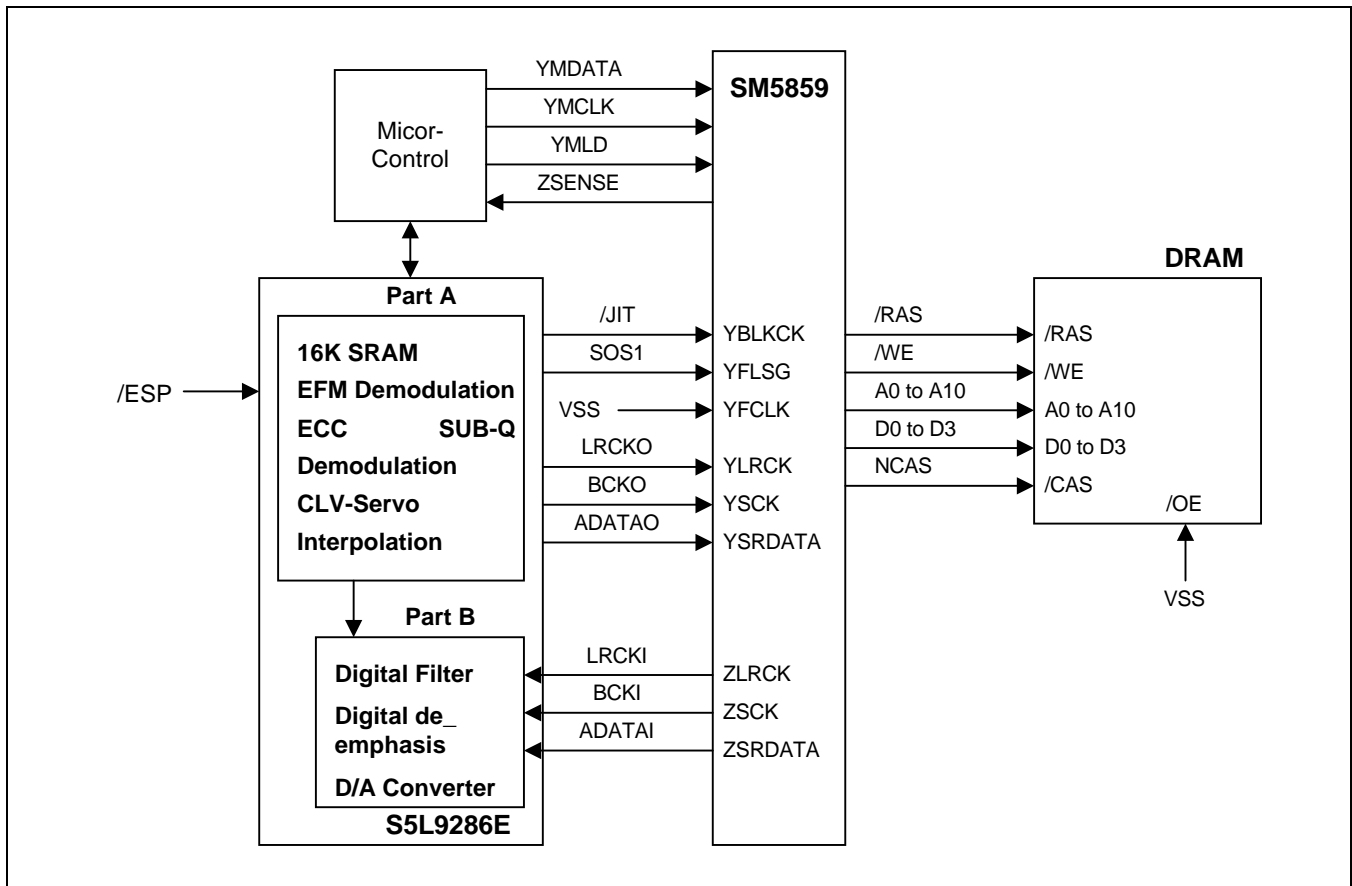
YMDATA
SM5859
YMCLK
Micor-Control
YMLD
ZSENSE

DRAM

Part A
/JIT
YBLKCK
/RAS
/RAS
16K SRAM
SOS1
YFLSG
/WE
/WE
EFM Demodulation
/ESP
A0 to A10
ECC SUB-Q
VSS
YFCLK
A0 to A10
D0 to D3
Demodulation
LRCKO
YLRCK
D0 to D3
NCAS
CLV-Servo
BCKO
YSCK
/CAS
/OE
Interpolation
ADATAO
YSRDATA
VSS

Part B
Digital Filter
LRCKI
ZLRCK
Digital de_ emphasis
BCKI
ZSCK
ADATAI
ZSRDATA
D/A Converter
S5L9286E